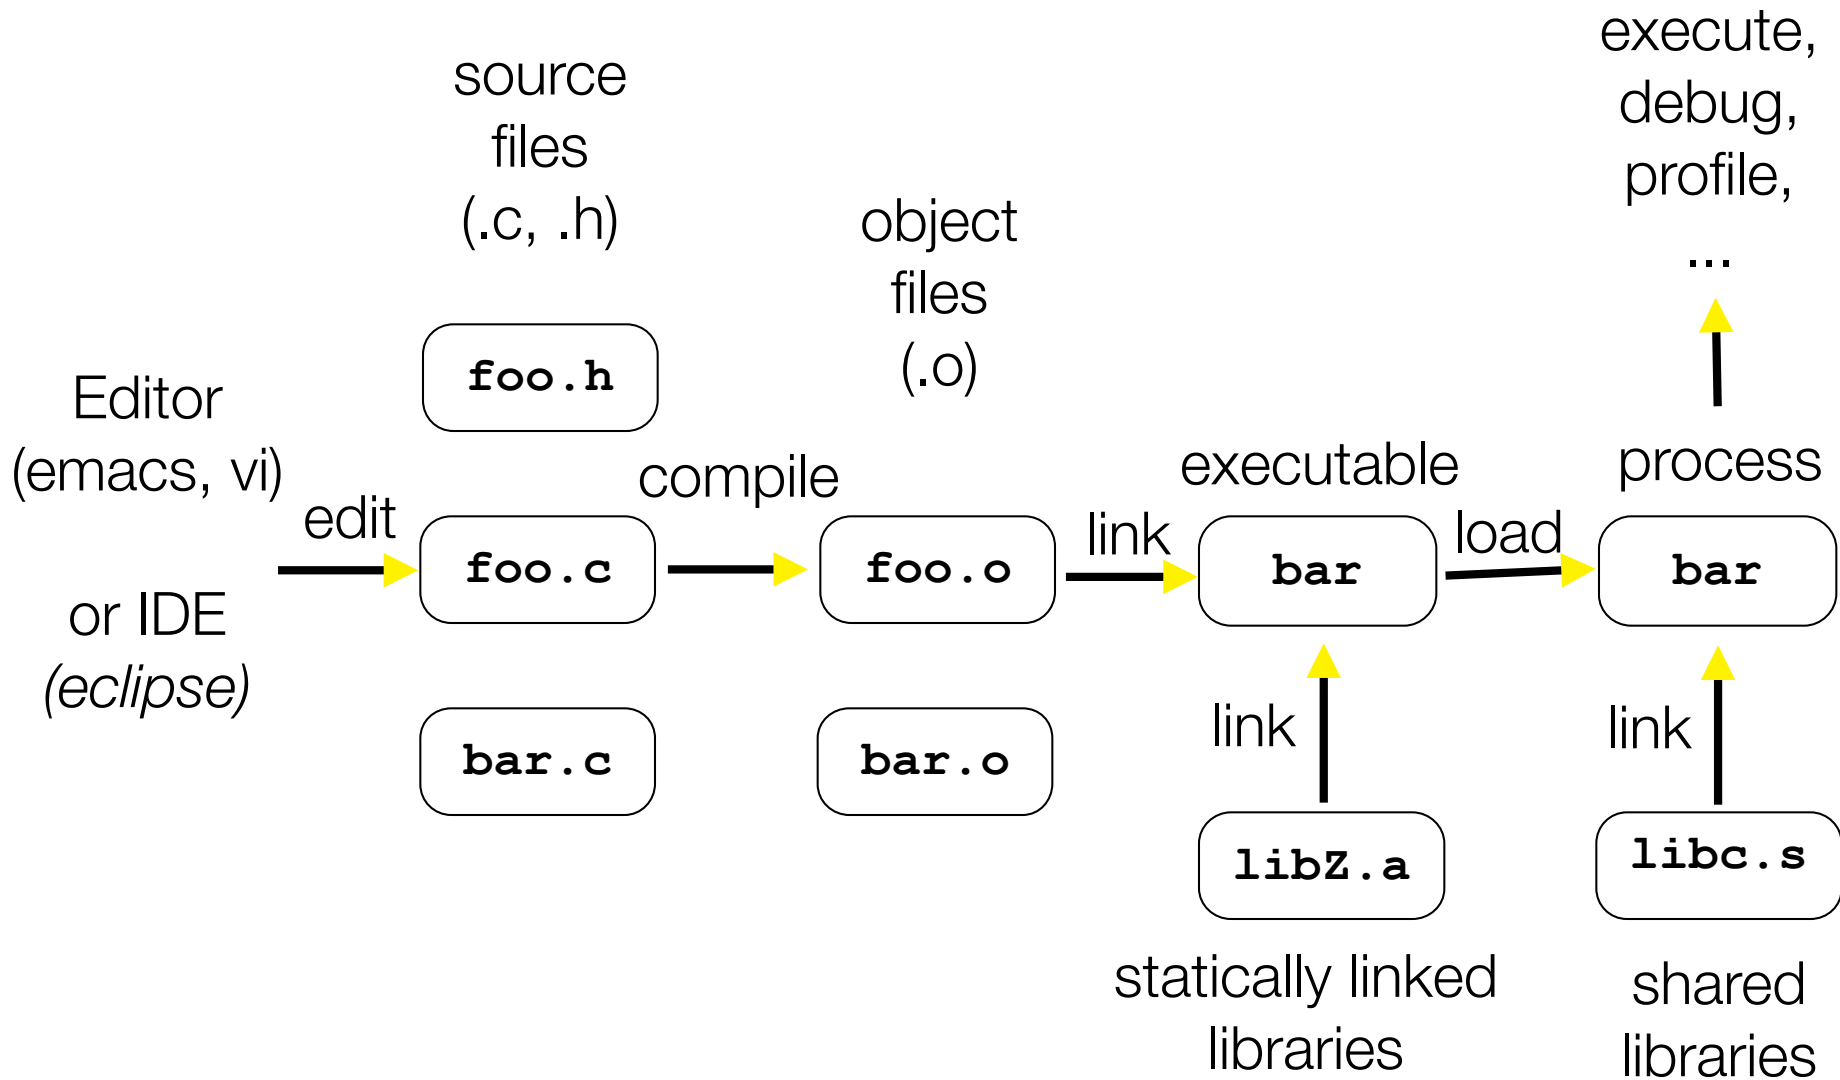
source files (.c, .h)

object files (.o)

execute, debug, profile, ...

Editor (emacs, vi)

or IDE *(eclipse)*

edit

foo.h

foo.c

bar.c

compile

foo.o

bar.o

link

executable

bar

load

process

bar

link

libZ.a

statically linked libraries

link

libc.s

shared libraries